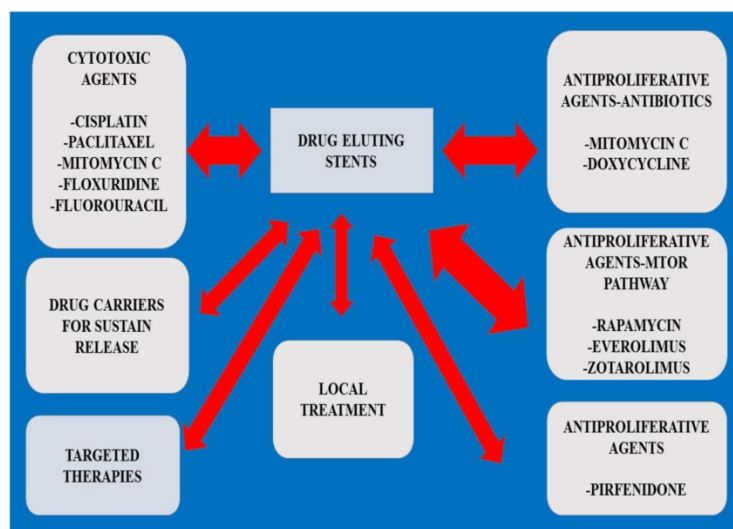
CYTOTOXIC AGENTS

-CISPLATIN
-PACLITAXEL
-MITOMYCIN C
-FLOXURIDINE
-FLUOROURACIL

DRUG ELUTING STENTS

ANTIPROLIFERATIVE AGENTS-ANTIBIOTICS

-MITOMYCIN C
-DOXYCYCLINE

DRUG CARRIERS FOR SUSTAIN RELEASE

ANTIPROLIFERATIVE AGENTS-MTOR PATHWAY

-RAPAMYCIN
-EVEROLIMUS
-ZOTAROLIMUS

LOCAL TREATMENT

TARGETED THERAPIES

ANTIPROLIFERATIVE AGENTS

-PIRFENIDONE